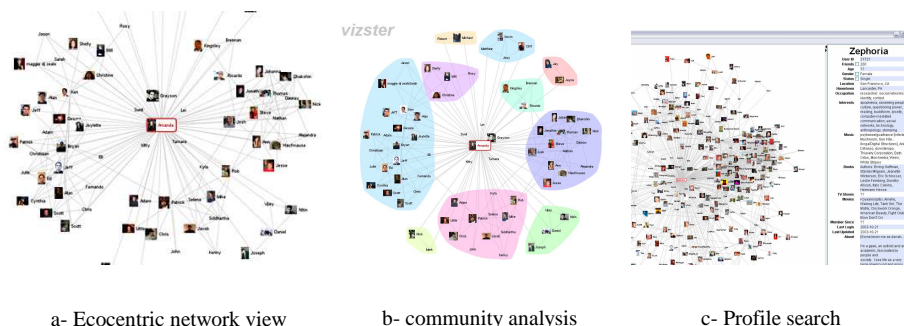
Jason
Shelly
Bill
Sarah
maggie & cecilia
Christine
Ken
Max
Jeff
Benjamin
Joyclette
Adam
Patrick
Bryan
Christiaan
Eli
Julie
Jim
Alan
Cynthia
Scott
Chris
Scott
Fernando
Adam
Patrick
Selena
Lily
John
Amanda
Grayson
Tamara
Brennan
Keghley
Ricardo
Johanna
Shakeilan
Ricardo
Roman
Steve
Nick
Nathan
Alejandra
Machhausa
Jesse
Kyle
Rob
Mike
Siddhartha
Jacob
Daniel
Joseph
Nitin

vizster

Zephoria

a- Ecocentric network view

b- community analysis

c- Profile search